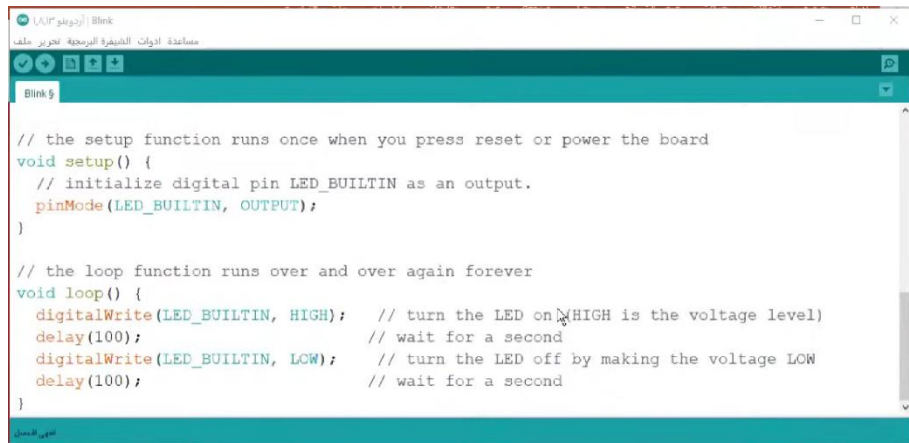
Blink | أردوينو ١٫٨٫٣

ملف تحرير البرمجية الشيفرة ادوات مساعدة

Blink §

// the setup function runs once when you press reset or power the board
void setup() {
  // initialize digital pin LED_BUILTIN as an output.
  pinMode(LED_BUILTIN, OUTPUT);
}

// the loop function runs over and over again forever
void loop() {
  digitalWrite(LED_BUILTIN, HIGH);   // turn the LED on (HIGH is the voltage level)
  delay(100);                       // wait for a second
  digitalWrite(LED_BUILTIN, LOW);    // turn the LED off by making the voltage LOW
  delay(100);                       // wait for a second
}

انتهى الامتثال